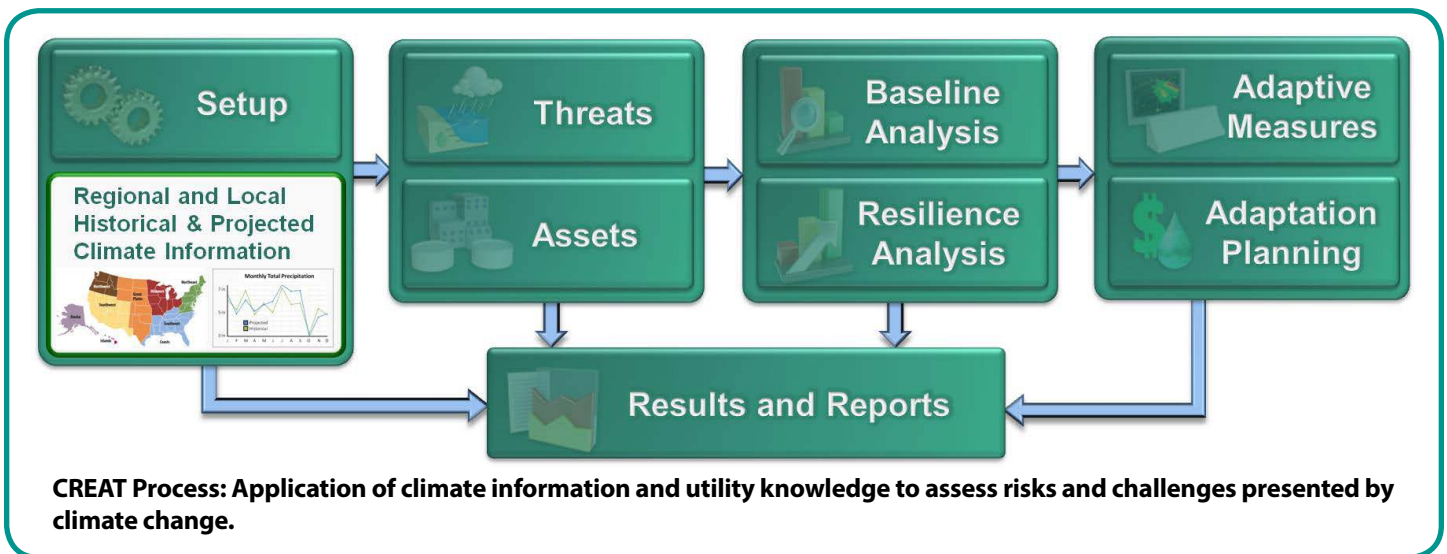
Setup

Regional and Local Historical & Projected Climate Information

Monthly Total Precipitation

Projected
Historical

Threats

Assets

Baseline Analysis

Resilience Analysis

Adaptive Measures

Adaptation Planning

Results and Reports

CREAT Process: Application of climate information and utility knowledge to assess risks and challenges presented by climate change.